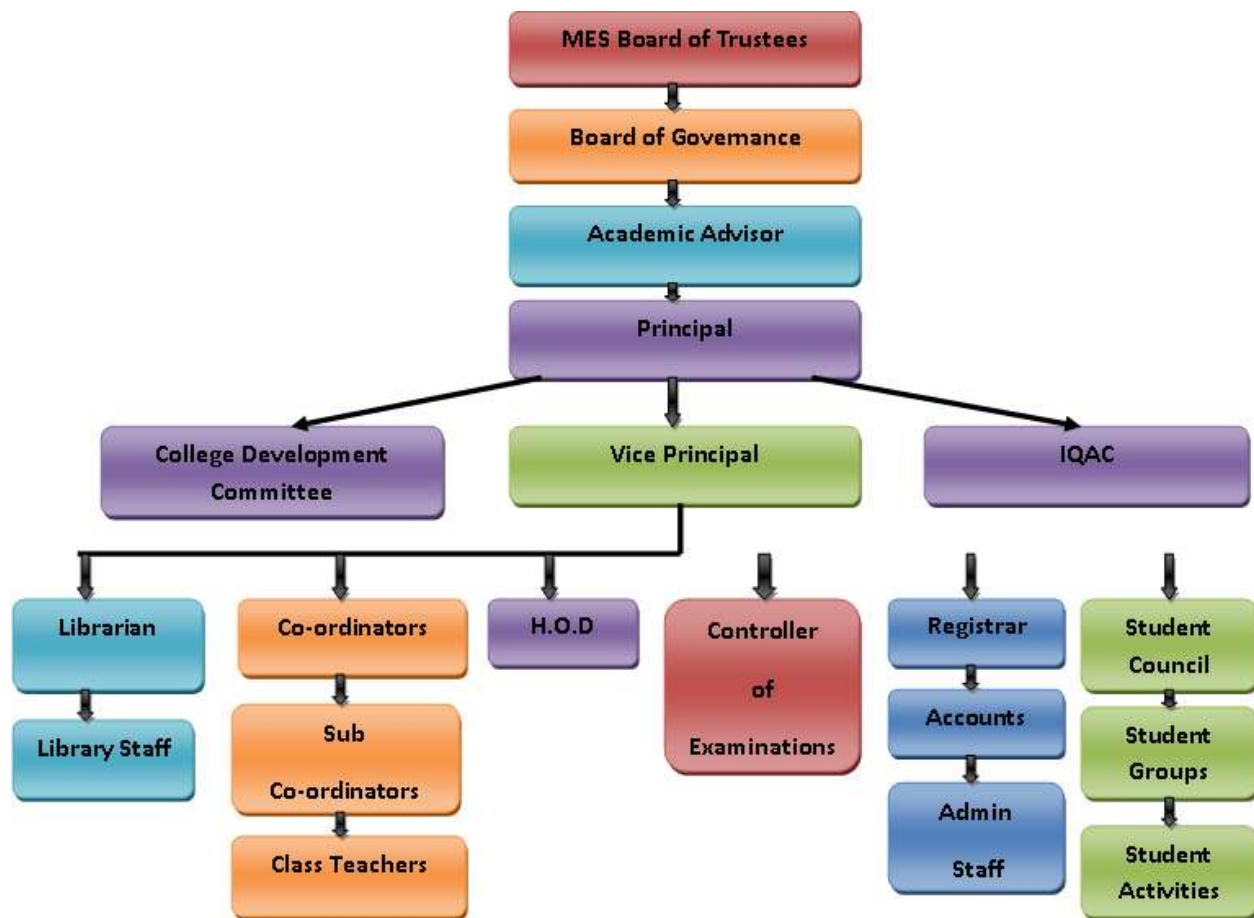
MES Board of Trustees

Board of Govemance

Academic Advisor

Principal

College Development Committee

Vice Principal

IQAC

Librarian

Library Staff

Co-ordinators

Sub Co-ordinators

Class Teachers

H.O.D

Controller of Examinations

Registrar

Accounts

Admin Staff

Student Council

Student Groups

Student Activities